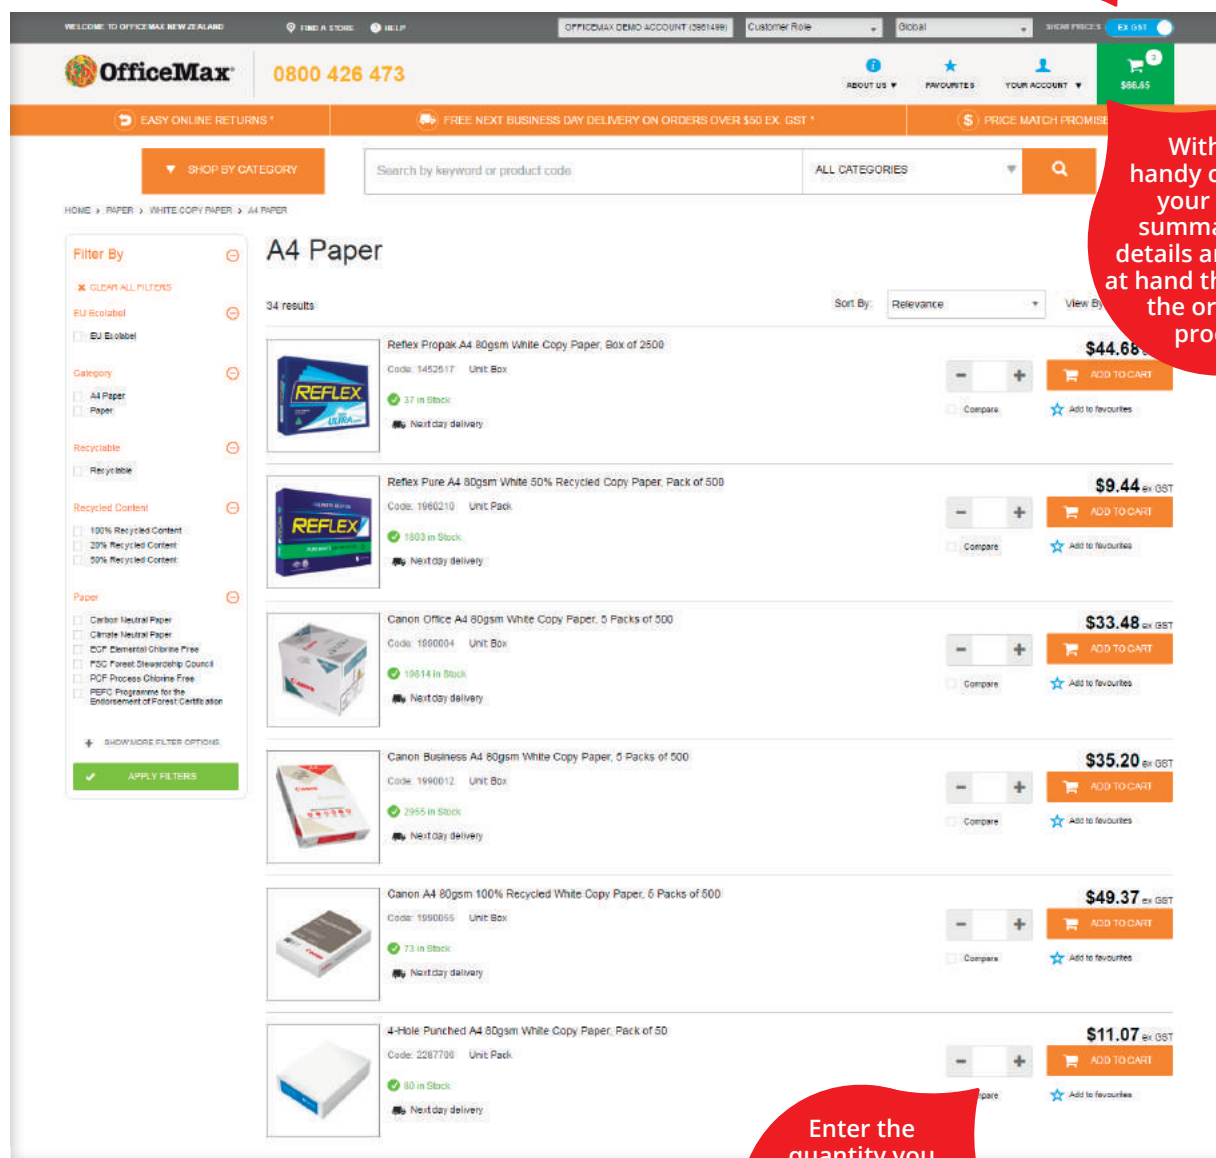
WELCOME TO OFFICEMAX NEW ZEALAND FIND A STORE HELP OFFICEMAX DEMO ACCOUNT (3961499) Customer Role Global SHOW PRICES EX GST

OfficeMax 0800 426 473

ABOUT US FAVOURITES YOUR ACCOUNT 3 $66.65

EASY ONLINE RETURNS * FREE NEXT BUSINESS DAY DELIVERY ON ORDERS OVER $50 EX. GST * PRICE MATCH PROMISE

SHOP BY CATEGORY Search by keyword or product code ALL CATEGORIES

HOME › PAPER › WHITE COPY PAPER › A4 PAPER

Filter By
CLEAR ALL FILTERS
EU Ecolabel
EU Ecolabel
Category
A4 Paper
Paper
Recyclable
Recyclable
Recycled Content
100% Recycled Content
20% Recycled Content
50% Recycled Content
Paper
Carbon Neutral Paper
Climate Neutral Paper
ECF Elemental Chlorine Free
FSC Forest Stewardship Council
PCF Process Chlorine Free
PEFC Programme for the Endorsement of Forest Certification
SHOW MORE FILTER OPTIONS
APPLY FILTERS

A4 Paper

34 results Sort By: Relevance View By

Reflex Propak A4 80gsm White Copy Paper, Box of 2500
Code: 1452517 Unit: Box
37 in Stock
Next day delivery
$44.68
ADD TO CART
Compare Add to favourites

Reflex Pure A4 80gsm White 50% Recycled Copy Paper, Pack of 500
Code: 1960210 Unit: Pack
1803 in Stock
Next day delivery
$9.44 ex GST
ADD TO CART
Compare Add to favourites

Canon Office A4 80gsm White Copy Paper, 5 Packs of 500
Code: 1990004 Unit: Box
19614 in Stock
Next day delivery
$33.48 ex GST
ADD TO CART
Compare Add to favourites

Canon Business A4 80gsm White Copy Paper, 5 Packs of 500
Code: 1990012 Unit: Box
2955 in Stock
Next day delivery
$35.20 ex GST
ADD TO CART
Compare Add to favourites

Canon A4 80gsm 100% Recycled White Copy Paper, 5 Packs of 500
Code: 1990055 Unit: Box
73 in Stock
Next day delivery
$49.37 ex GST
ADD TO CART
Compare Add to favourites

4-Hole Punched A4 80gsm White Copy Paper, Pack of 50
Code: 2287700 Unit: Pack
80 in Stock
Next day delivery
$11.07 ex GST
ADD TO CART
Add to favourites

With handy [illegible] your summa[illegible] details a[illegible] at hand th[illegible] the on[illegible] pro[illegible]

Enter the quantity you